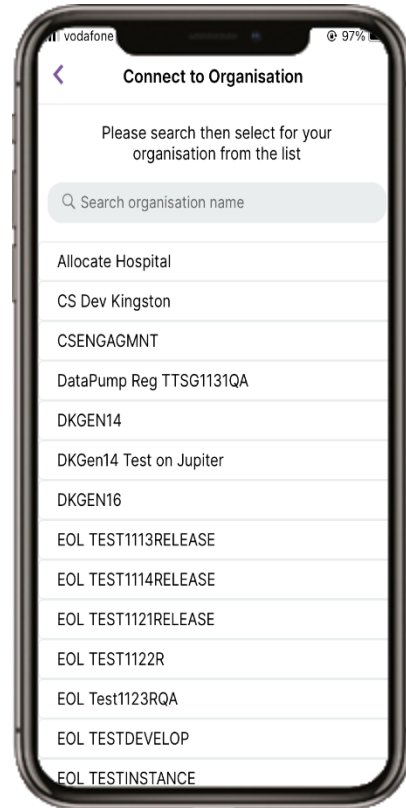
vodafone
97%
<
Connect to Organisation

Please search then select for your organisation from the list

Search organisation name

Allocate Hospital
CS Dev Kingston
CSENGAGMNT
DataPump Reg TTSG1131QA
DKGEN14
DKGen14 Test on Jupiter
DKGEN16
EOL TEST1113RELEASE
EOL TEST1114RELEASE
EOL TEST1121RELEASE
EOL TEST1122R
EOL Test1123RQA
EOL TESTDEVELOP
EOL TESTINSTANCE